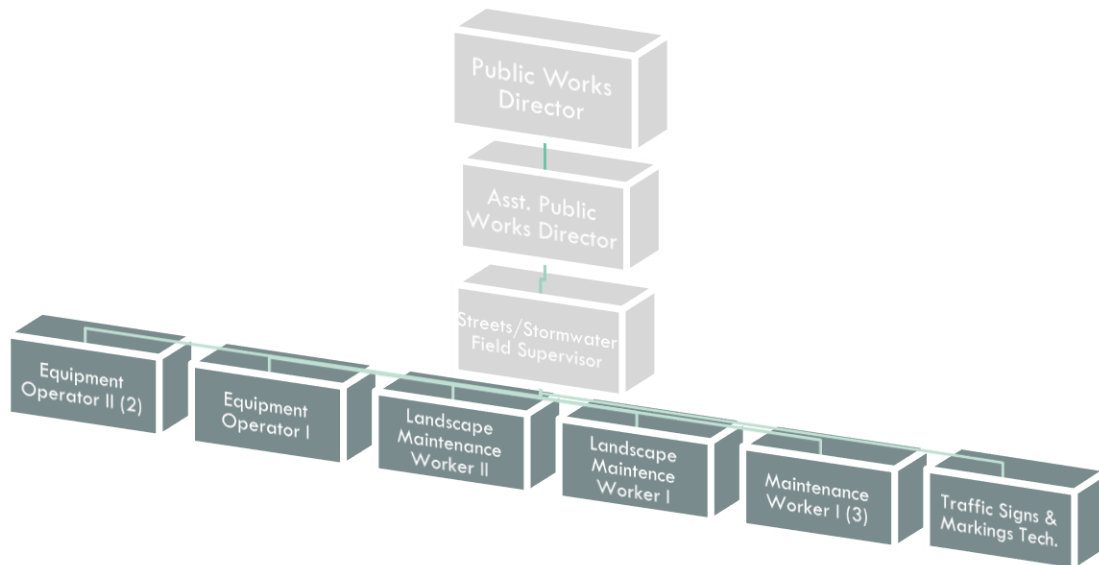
Public Works Director

Asst. Public Works Director

Streets/Stormwater Field Supervisor

Equipment Operator II (2)

Equipment Operator I

Landscape Maintenance Worker II

Landscape Maintence Worker I

Maintenance Worker I (3)

Traffic Signs & Markings Tech.